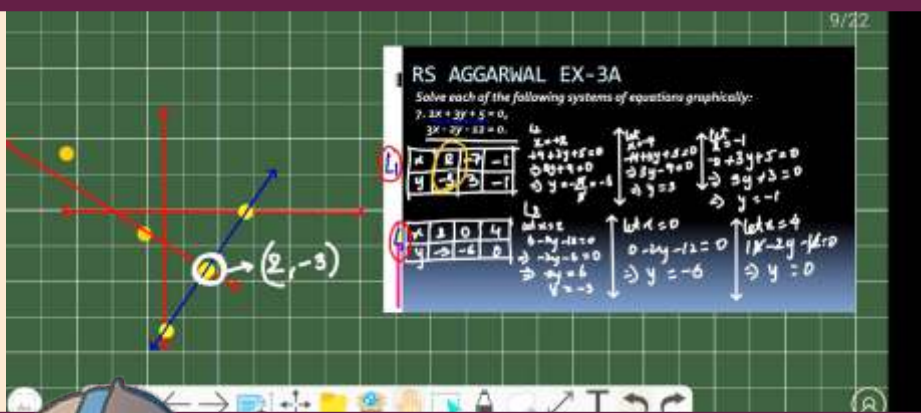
9/22

RS AGGARWAL EX-3A

Solve each of the following systems of equations graphically:

7. $2x+3y+5=0$,
$3x-2y-12=0$.

$L_1$

| x | 2 | -4 | -1 |
|---|---|---|---|
| y | -3 | 1 | -1 |

let $x=2$
$2\times2+3y+5=0$
$\Rightarrow 3y+9=0$
$\Rightarrow y=-\frac{9}{3}=-3$

let $x=-4$
$-8+3y+5=0$
$\Rightarrow 3y-3=0$
$\Rightarrow y=1$

let $x=-1$
$-2+3y+5=0$
$\Rightarrow 3y+3=0$
$\Rightarrow y=-1$

$L_2$

| x | 2 | 0 | 4 |
|---|---|---|---|
| y | -3 | -6 | 0 |

let $x=2$
$6-2y-12=0$
$\Rightarrow -2y-6=0$
$\Rightarrow -2y=6$
$y=-3$

let $x=0$
$0-2y-12=0$
$\Rightarrow y=-6$

let $x=4$
$12-2y-12=0$
$\Rightarrow y=0$

$L_1$

$L_2$

$(2,-3)$